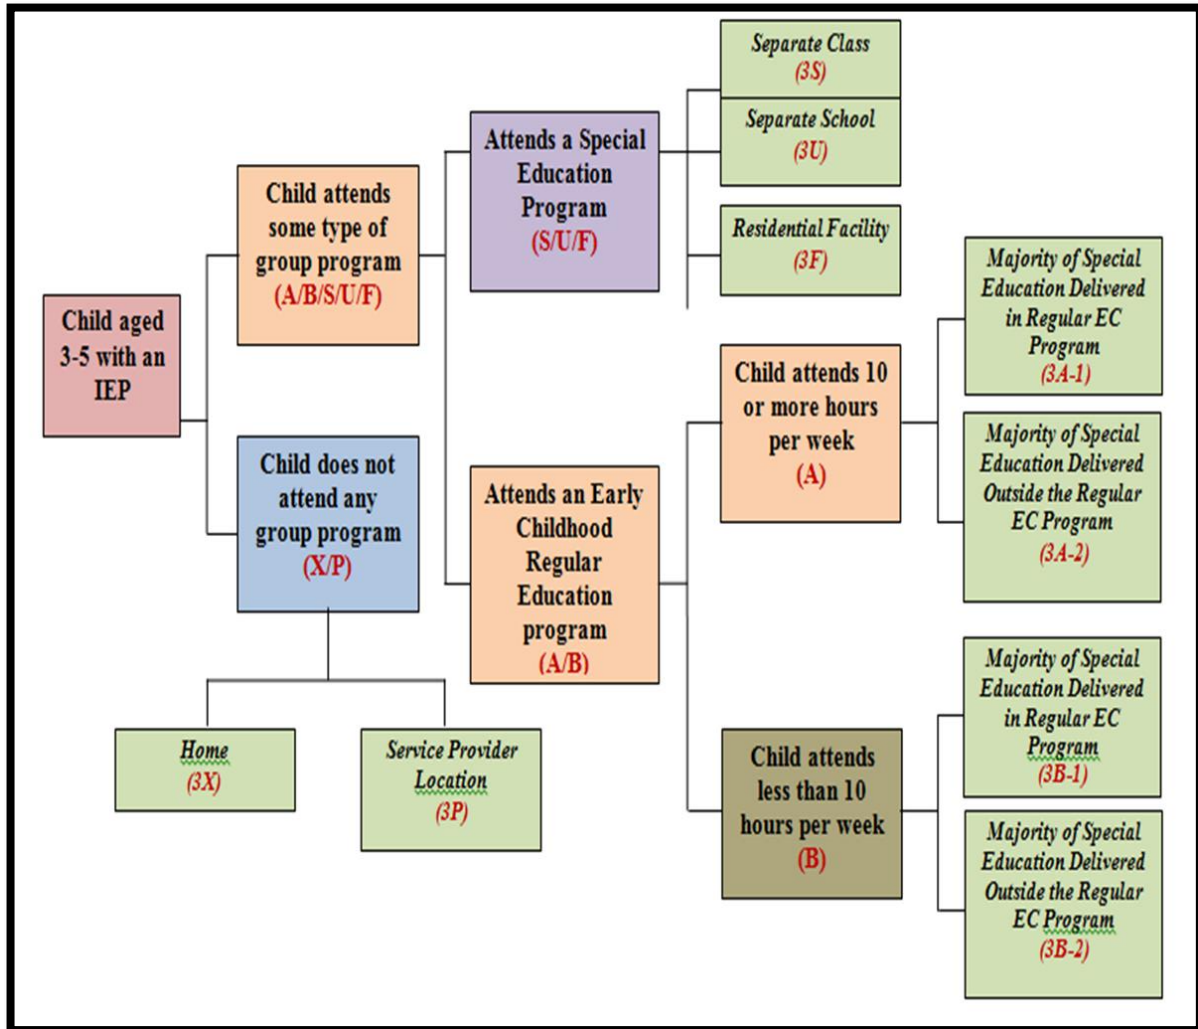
Child aged 3-5 with an IEP

Child attends some type of group program
(A/B/S/U/F)

Child does not attend any group program
(X/P)

Attends a Special Education Program
(S/U/F)

Separate Class
(3S)

Separate School
(3U)

Residential Facility
(3F)

Attends an Early Childhood Regular Education program
(A/B)

Child attends 10 or more hours per week
(A)

Majority of Special Education Delivered in Regular EC Program
(3A-1)

Majority of Special Education Delivered Outside the Regular EC Program
(3A-2)

Child attends less than 10 hours per week
(B)

Majority of Special Education Delivered in Regular EC Program
(3B-1)

Majority of Special Education Delivered Outside the Regular EC Program
(3B-2)

Home
(3X)

Service Provider Location
(3P)